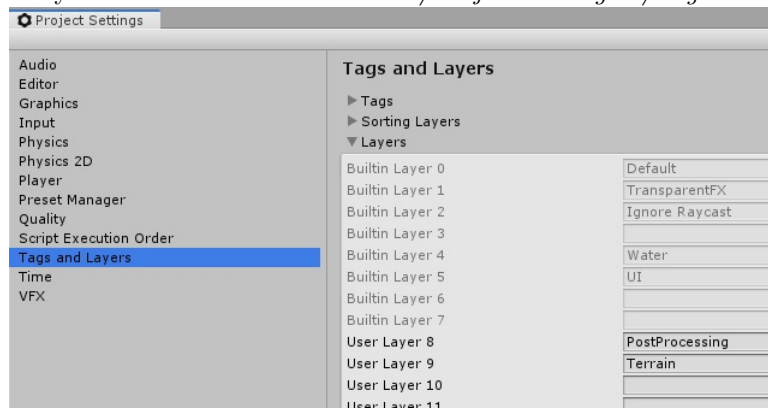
Project Settings

Audio
Editor
Graphics
Input
Physics
Physics 2D
Player
Preset Manager
Quality
Script Execution Order
Tags and Layers
Time
VFX

Tags and Layers

Tags
Sorting Layers
Layers

| | |
|---|---|
| Builtin Layer 0 | Default |
| Builtin Layer 1 | TransparentFX |
| Builtin Layer 2 | Ignore Raycast |
| Builtin Layer 3 | |
| Builtin Layer 4 | Water |
| Builtin Layer 5 | UI |
| Builtin Layer 6 | |
| Builtin Layer 7 | |
| User Layer 8 | PostProcessing |
| User Layer 9 | Terrain |
| User Layer 10 | |
| User Layer 11 | |